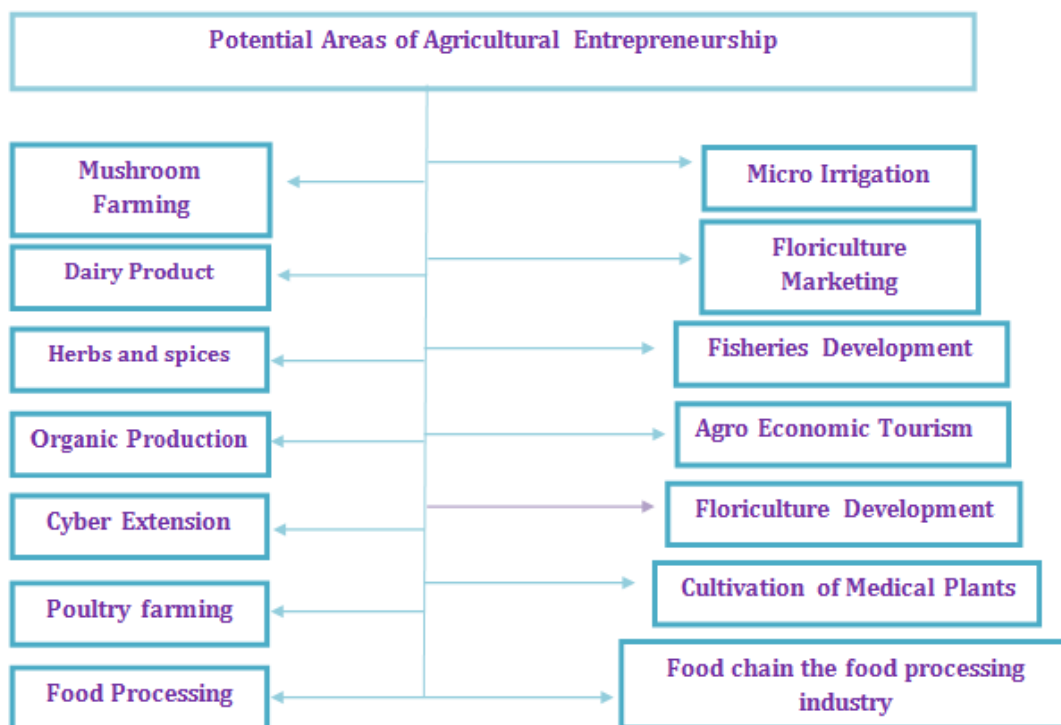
Potential Areas of Agricultural Entrepreneurship

Mushroom Farming

Micro Irrigation

Dairy Product

Floriculture Marketing

Herbs and spices

Fisheries Development

Organic Production

Agro Economic Tourism

Cyber Extension

Floriculture Development

Poultry farming

Cultivation of Medical Plants

Food Processing

Food chain the food processing industry